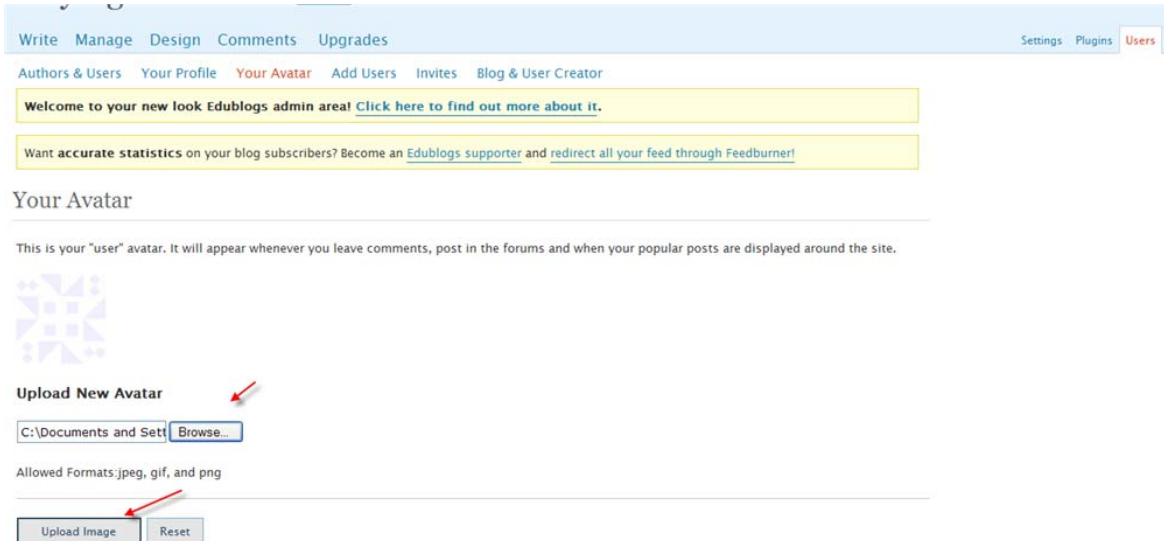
Write Manage Design Comments Upgrades

Settings Plugins Users

Authors & Users Your Profile Your Avatar Add Users Invites Blog & User Creator

Welcome to your new look Edublogs admin area! Click here to find out more about it.

Want accurate statistics on your blog subscribers? Become an Edublogs supporter and redirect all your feed through Feedburner!

Your Avatar

This is your "user" avatar. It will appear whenever you leave comments, post in the forums and when your popular posts are displayed around the site.

Upload New Avatar

C:\Documents and Sett Browse...

Allowed Formats:jpeg, gif, and png

Upload Image Reset